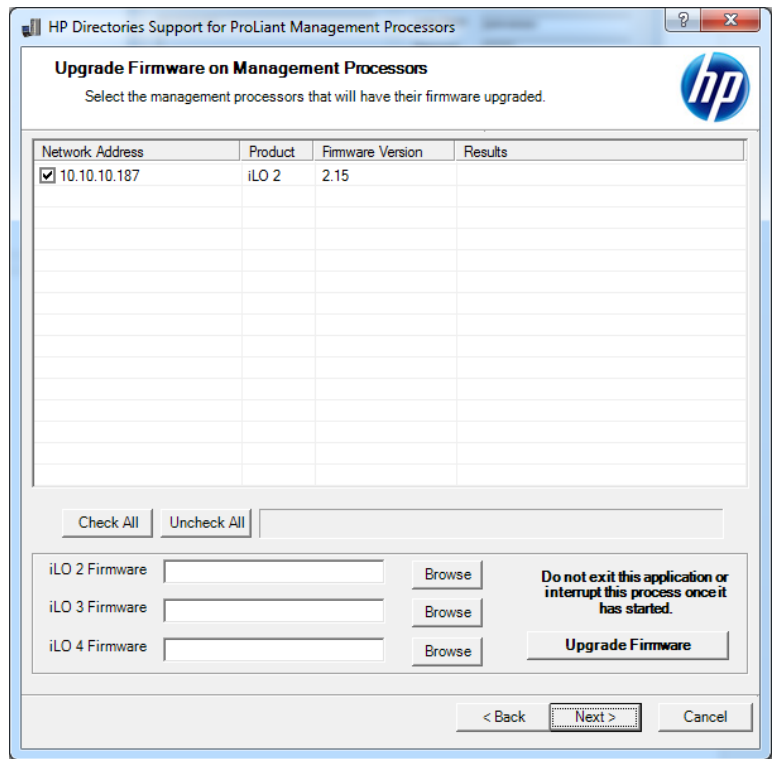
HP Directories Support for ProLiant Management Processors

?

X

Upgrade Firmware on Management Processors

Select the management processors that will have their firmware upgraded.

hp

| Network Address | Product | Firmware Version | Results |
|---|---|---|---|
| ☑ 10.10.10.187 | iLO 2 | 2.15 | |

Check All

Uncheck All

iLO 2 Firmware

Browse

iLO 3 Firmware

Browse

iLO 4 Firmware

Browse

Do not exit this application or interrupt this process once it has started.

Upgrade Firmware

< Back

Next >

Cancel